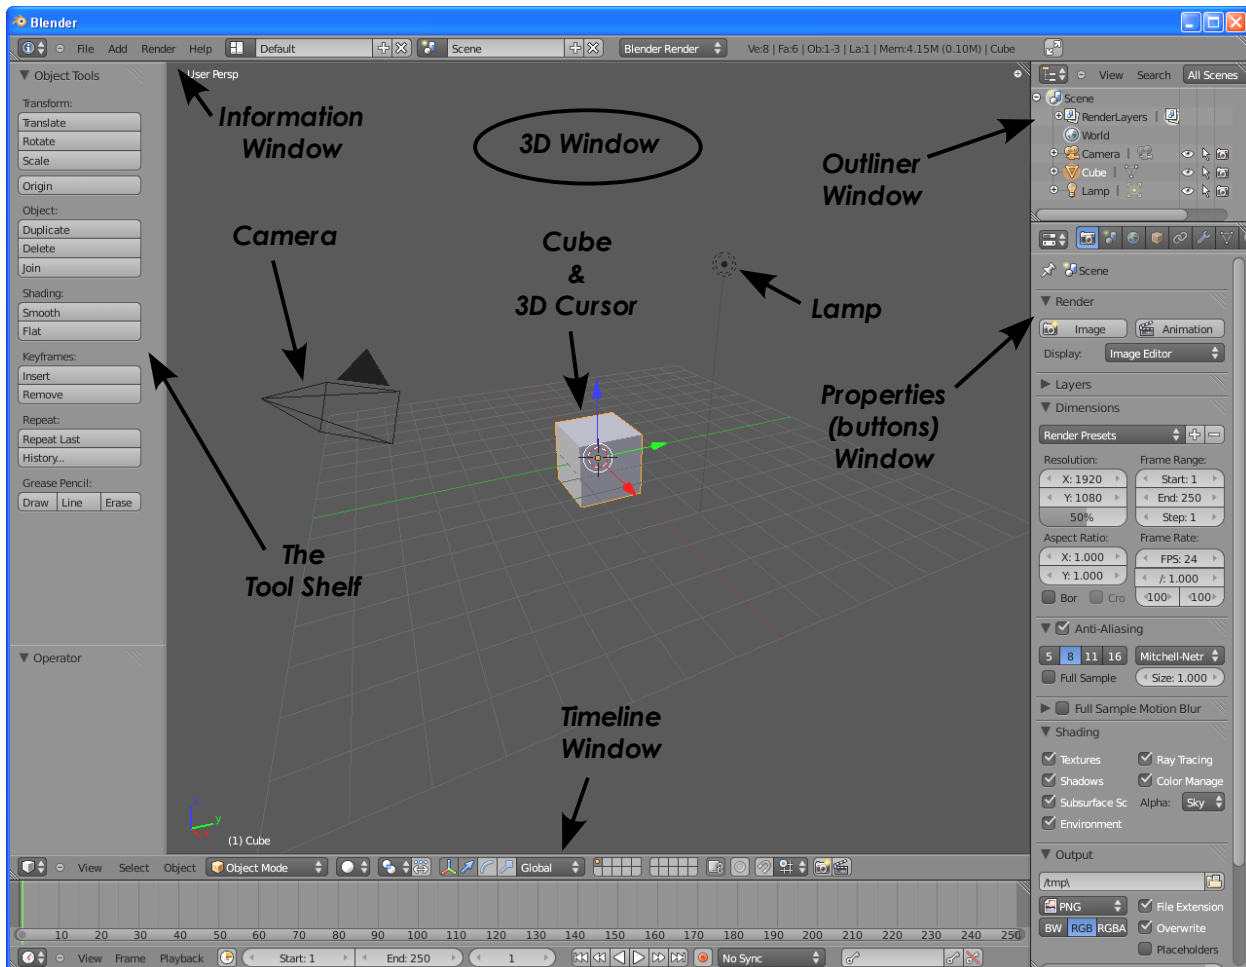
Blender

File Add Render Help Default Scene Blender Render Ve:8 | Fa:6 | Ob:1-3 | La:1 | Mem:4.15M (0.10M) | Cube

Object Tools

Transform:
Translate
Rotate
Scale
Origin

Object:
Duplicate
Delete
Join

Shading:
Smooth
Flat

Keyframes:
Insert
Remove

Repeat:
Repeat Last
History...

Grease Pencil:
Draw Line Erase

Operator

User Persp

Information Window

3D Window

Camera

Cube & 3D Cursor

Lamp

Outliner Window

Properties (buttons) Window

The Tool Shelf

Timeline Window

(1) Cube

View Search All Scenes

Scene
RenderLayers
World
Camera
Cube
Lamp

Scene

Render
Image Animation
Display: Image Editor

Layers
Dimensions
Render Presets
Resolution:
X: 1920
Y: 1080
50%
Frame Range:
Start: 1
End: 250
Step: 1
Aspect Ratio:
X: 1.000
Y: 1.000
Frame Rate:
FPS: 24
/: 1.000
Bor Cro 100 100

Anti-Aliasing
5 8 11 16 Mitchell-Netr
Full Sample Size: 1.000

Full Sample Motion Blur

Shading
Textures Ray Tracing
Shadows Color Manage
Subsurface Sc Alpha: Sky
Environment

Output
/tmp\
PNG File Extension
BW RGB RGBA Overwrite
Placeholders

View Select Object Object Mode Global

10 20 30 40 50 60 70 80 90 100 110 120 130 140 150 160 170 180 190 200 210 220 230 240 250

View Frame Playback Start: 1 End: 250 1 No Sync